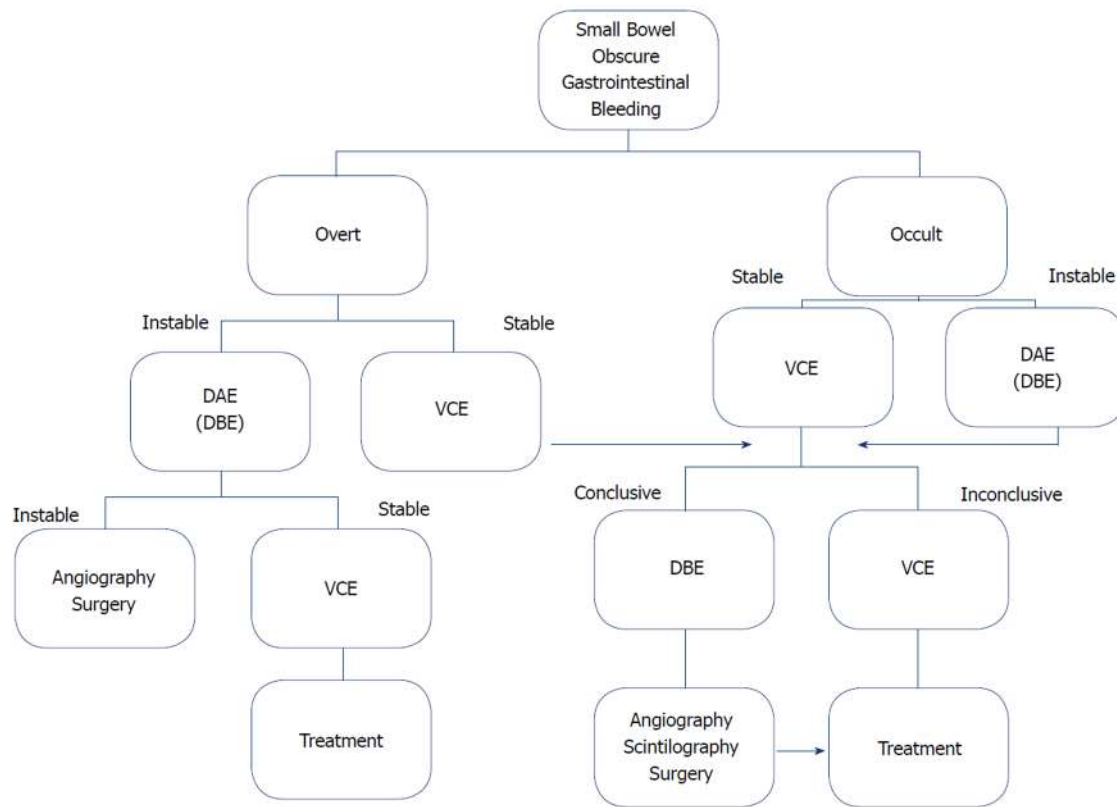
Small Bowel Obscure Gastrointestinal Bleeding

Overt

Occult

Instable

Stable

Stable

Instable

DAE (DBE)

VCE

VCE

DAE (DBE)

Instable

Stable

Conclusive

Inconclusive

Angiography Surgery

VCE

DBE

VCE

Treatment

Angiography Scintilography Surgery

Treatment